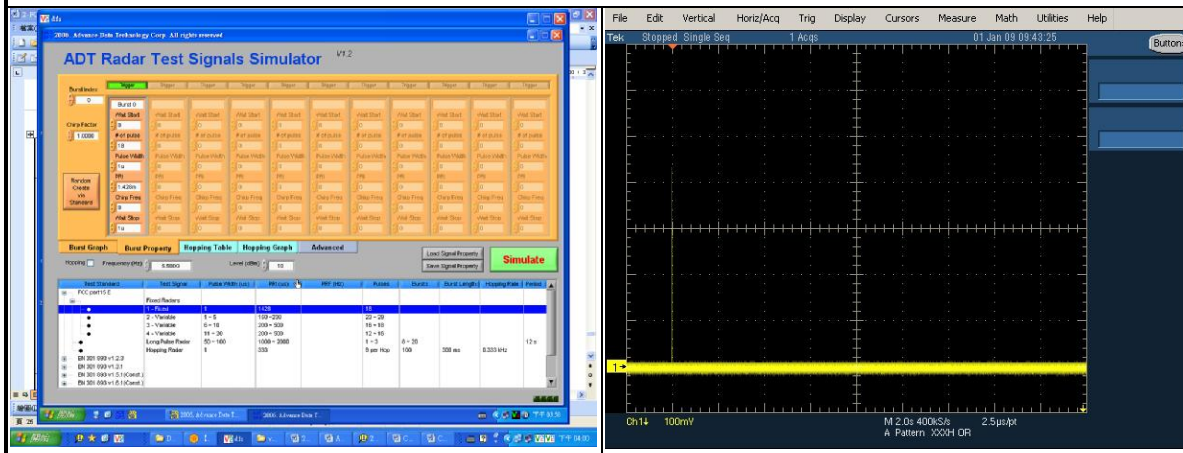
2006, Advance Data Technology Corp. All rights reserved

ADT Radar Test Signals Simulator V1.2

BurstIndex 0

Chirp Factor 1.0000

Random Create via Standard

Trigger

Burst 0

Wait Start 0

# of pulse 18

Pulse Width 1u

PRI 1.428m

Chirp Freq 0

Wait Stop 1u

Burst Graph | Burst Property | Hopping Table | Hopping Graph | Advanced

Hopping Frequency (MHz) 5.5000

Level (dBm) 10

Load Signal Property

Save Signal Property

Simulate

| Test Standard | Test Signal | Pulse Width (us) | PRI (us) | PRF (Hz) | Pulses | Bursts | Burst Length | Hopping Rate | Period |
|---|---|---|---|---|---|---|---|---|---|
| FCC part15 E | | | | | | | | | |
| | Fixed Radars | | | | | | | | |
| | 1 - Fixed | 1 | 1428 | | 18 | | | | |
| | 2 - Variable | 1 ~ 5 | 150 ~ 230 | | 23 ~ 29 | | | | |
| | 3 - Variable | 6 ~ 10 | 200 ~ 500 | | 16 ~ 18 | | | | |
| | 4 - Variable | 11 ~ 20 | 200 ~ 500 | | 12 ~ 16 | | | | |
| | Long Pulse Radar | 50 ~ 100 | 1000 ~ 2000 | | 1 ~ 3 | 8 ~ 20 | | | 12 s |
| | Hopping Radar | 1 | 333 | | 9 per Hop | 100 | 300 ms | 0.333 kHz | |
| EN 301 893 v1.2.3 | | | | | | | | | |
| EN 301 893 v1.3.1 | | | | | | | | | |
| EN 301 893 v1.5.1 (Const.) | | | | | | | | | |
| EN 301 893 v1.5.1 (Const.) | | | | | | | | | |

File Edit Vertical Horiz/Acq Trig Display Cursors Measure Math Utilities Help

Tek Stopped Single Seq 1 Acqs 01 Jan 09 09:43:25

Buttons

Ch1 100mV

M 2.0s 400kS/s 2.5µs/pt

A Pattern XXXH OR